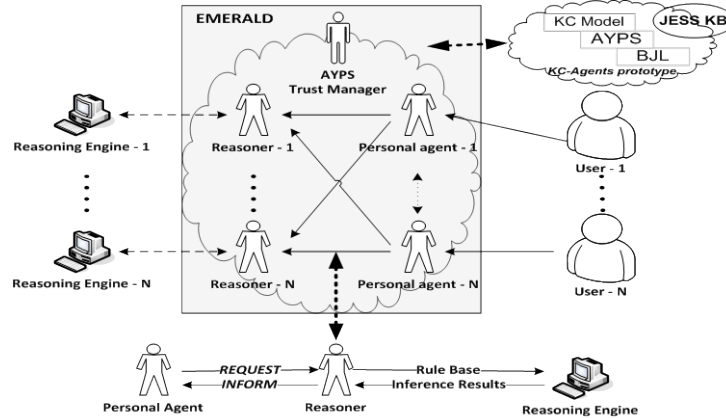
EMERALD

KC Model
JESS KB
AYPS
BJL
KC-Agents prototype

AYPS
Trust Manager

Reasoning Engine - 1
Reasoner - 1
Personal agent - 1
User - 1

Reasoning Engine - N
Reasoner - N
Personal agent - N
User - N

REQUEST
INFORM
Rule Base
Inference Results

Personal Agent
Reasoner
Reasoning Engine